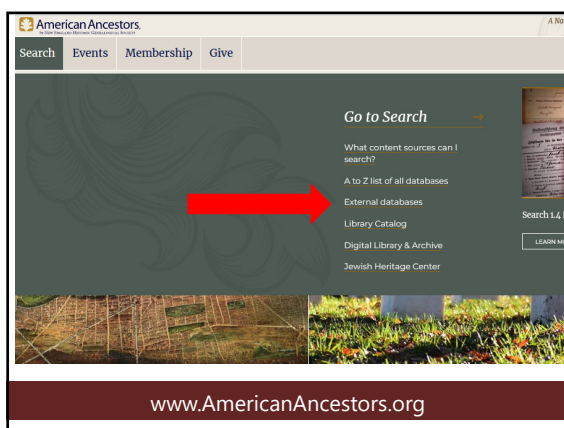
American Ancestors
by New England Historic Genealogical Society

A Na

Search Events Membership Give

Go to Search →

What content sources can I search?

A to Z list of all databases

External databases

Library Catalog

Digital Library & Archive

Jewish Heritage Center

Search 1.4 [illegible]

LEARN M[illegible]

www.AmericanAncestors.org